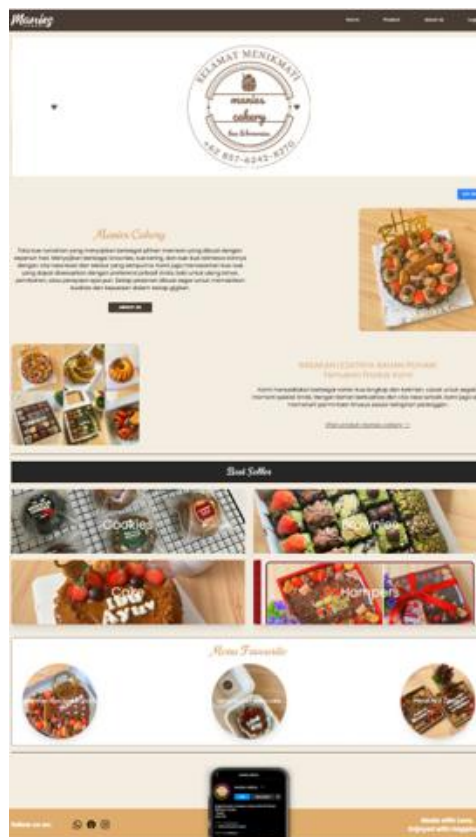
Manies

Home Product About Us Contact

SELAMAT MENIKMATI
manies
cakery
Bon & brownies
+62 857-6245-8270

Manies Cakery

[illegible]

ABOUT US

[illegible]

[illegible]

Best Seller

Cookies

Brownies

Cake

Hampers

Menu Favourite

Follow us on

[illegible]